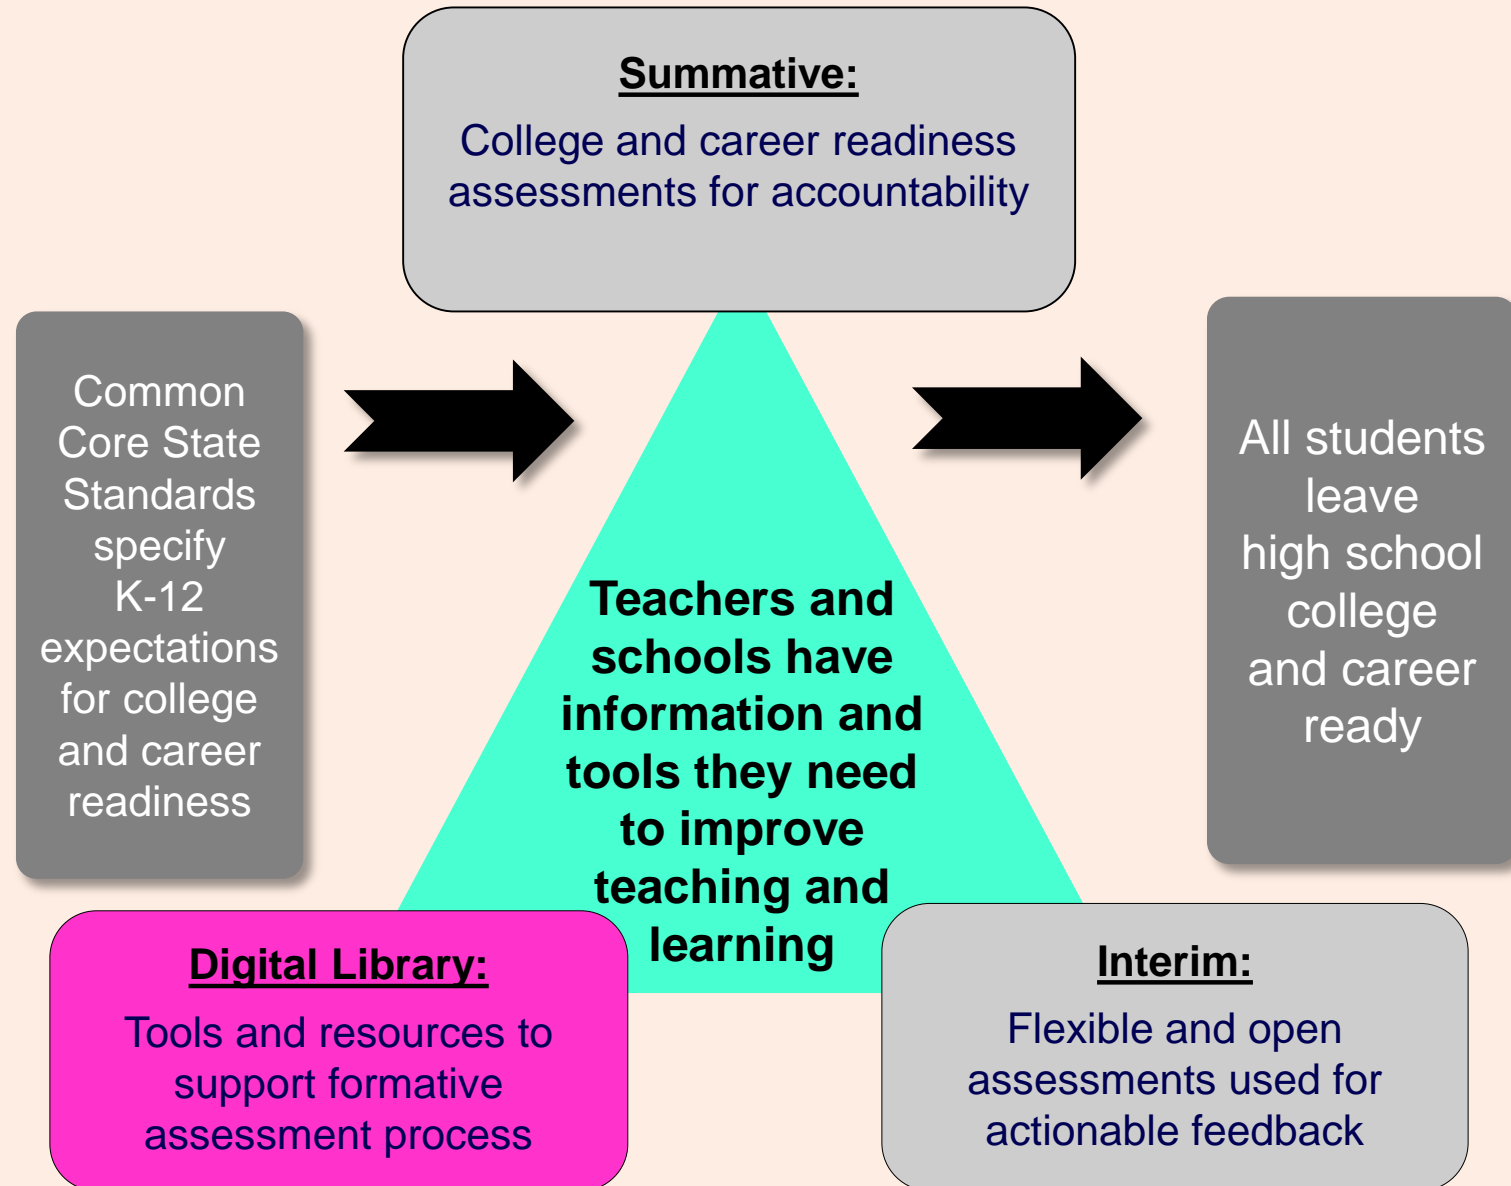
Summative:

College and career readiness assessments for accountability

Common Core State Standards specify K-12 expectations for college and career readiness

Teachers and schools have information and tools they need to improve teaching and learning

All students leave high school college and career ready

Digital Library:

Tools and resources to support formative assessment process

Interim:

Flexible and open assessments used for actionable feedback